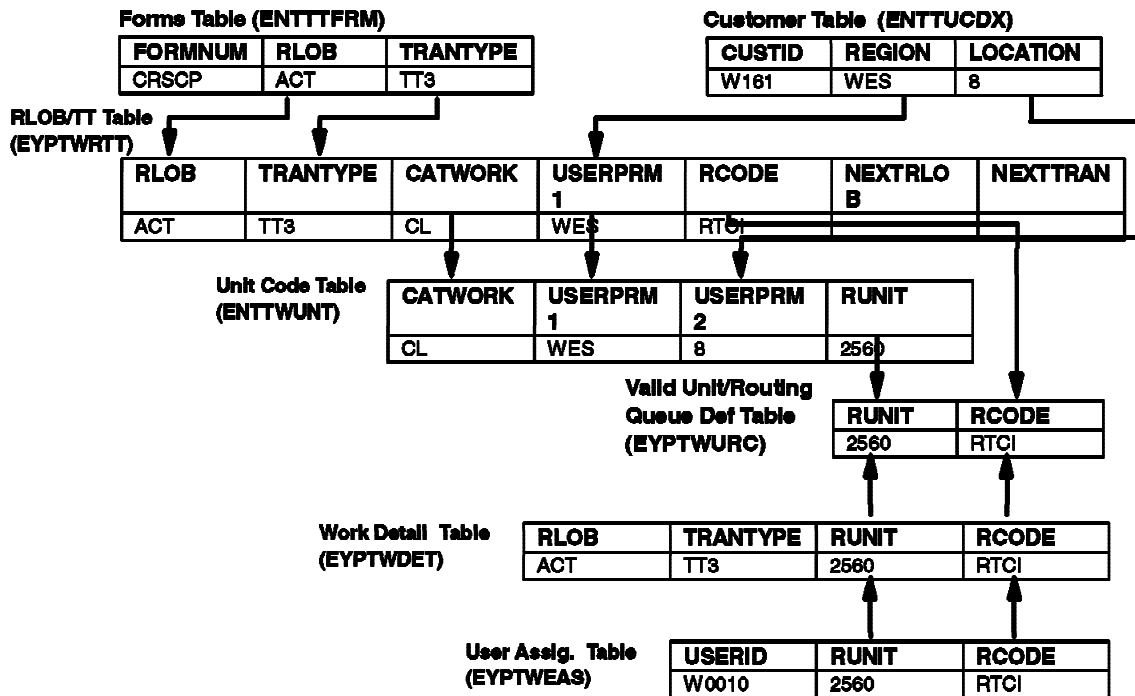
Forms Table (ENTTTFRM)

| FORMNUM | RLOB | TRANTYPE |
|---|---|---|
| CRSCP | ACT | TT3 |

Customer Table (ENTTUCDX)

| CUSTID | REGION | LOCATION |
|---|---|---|
| W161 | WES | 8 |

RLOB/TT Table (EYPTWRTT)

| RLOB | TRANTYPE | CATWORK | USERPRM 1 | RCODE | NEXTRLO B | NEXTTRAN |
|---|---|---|---|---|---|---|
| ACT | TT3 | CL | WES | RTCI | | |

Unit Code Table (ENTTWUNT)

| CATWORK | USERPRM 1 | USERPRM 2 | RUNIT |
|---|---|---|---|
| CL | WES | 8 | 2560 |

Valid Unit/Routing Queue Def Table (EYPTWURC)

| RUNIT | RCODE |
|---|---|
| 2560 | RTCI |

Work Detail Table (EYPTWDET)

| RLOB | TRANTYPE | RUNIT | RCODE |
|---|---|---|---|
| ACT | TT3 | 2560 | RTCI |

User Assig. Table (EYPTWEAS)

| USERID | RUNIT | RCODE |
|---|---|---|
| W0010 | 2560 | RTCI |